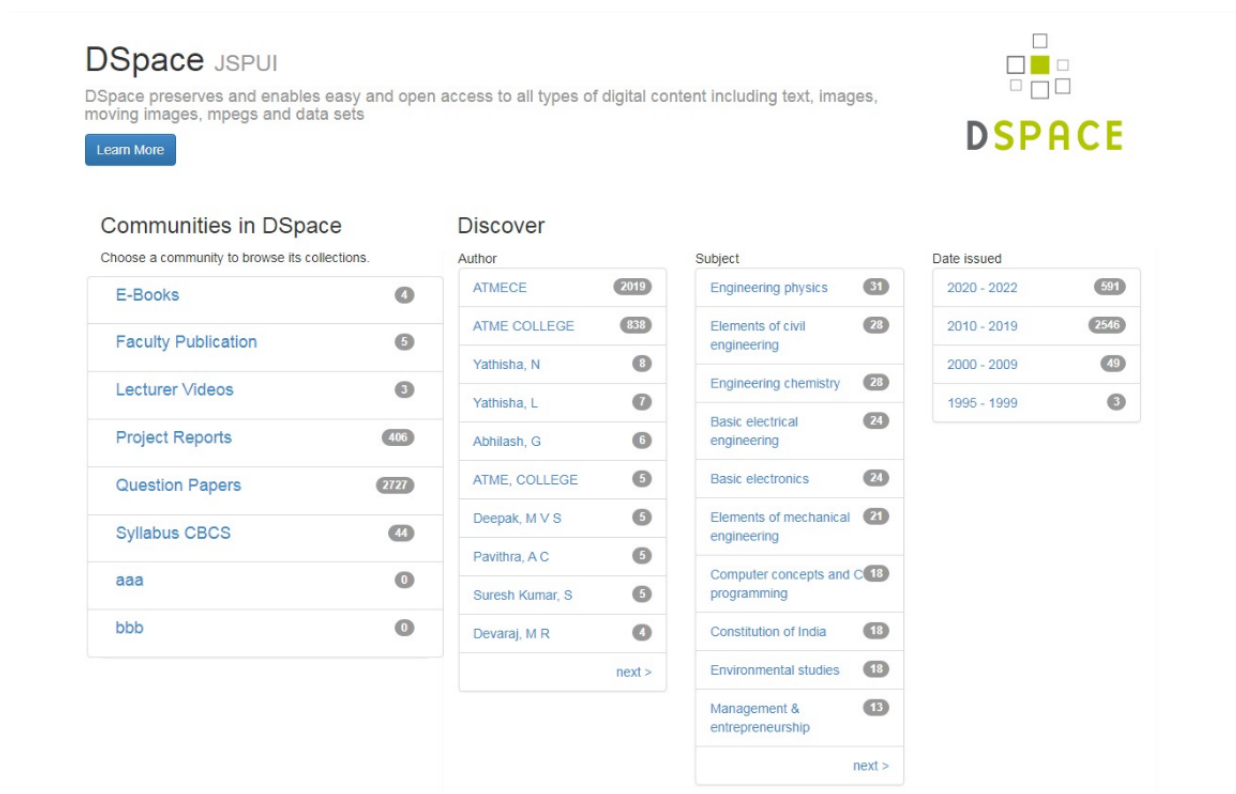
DSpace JSPUI

DSpace preserves and enables easy and open access to all types of digital content including text, images, moving images, mpegs and data sets

Learn More

DSPACE

Communities in DSpace

Choose a community to browse its collections.

| | |
|---|---|
| E-Books | 4 |
| Faculty Publication | 5 |
| Lecturer Videos | 3 |
| Project Reports | 406 |
| Question Papers | 2727 |
| Syllabus CBCS | 44 |
| aaa | 0 |
| bbb | 0 |

Discover

Author

| | |
|---|---|
| ATMECE | 2019 |
| ATME COLLEGE | 838 |
| Yathisha, N | 8 |
| Yathisha, L | 7 |
| Abhilash, G | 6 |
| ATME, COLLEGE | 5 |
| Deepak, M V S | 5 |
| Pavithra, A C | 5 |
| Suresh Kumar, S | 5 |
| Devaraj, M R | 4 |

next >

Subject

| | |
|---|---|
| Engineering physics | 31 |
| Elements of civil engineering | 28 |
| Engineering chemistry | 28 |
| Basic electrical engineering | 24 |
| Basic electronics | 24 |
| Elements of mechanical engineering | 21 |
| Computer concepts and C programming | 18 |
| Constitution of India | 18 |
| Environmental studies | 18 |
| Management & entrepreneurship | 13 |

next >

Date issued

| | |
|---|---|
| 2020 - 2022 | 591 |
| 2010 - 2019 | 2546 |
| 2000 - 2009 | 49 |
| 1995 - 1999 | 3 |